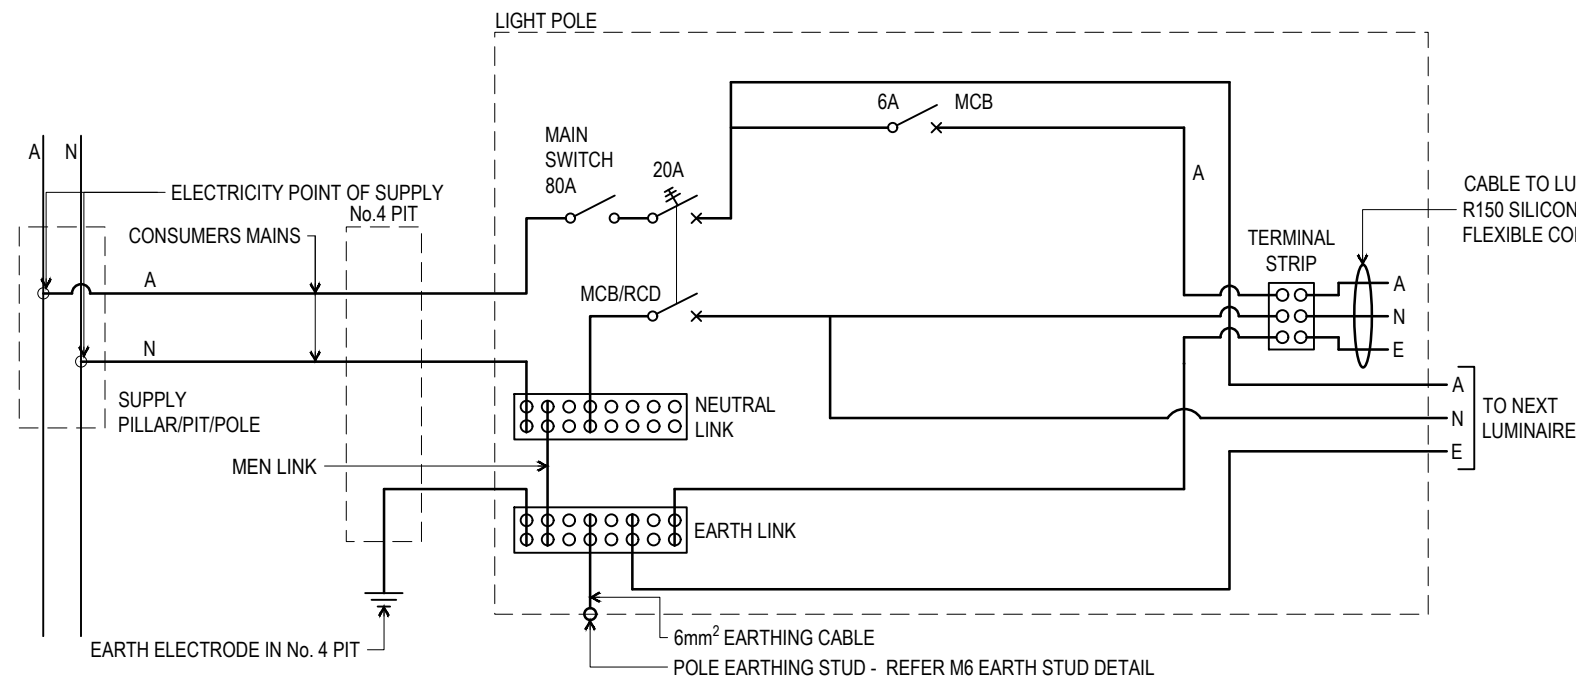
LIGHT POLE

A N

ELECTRICITY POINT OF SUPPLY

No.4 PIT

CONSUMERS MAINS

A

N

SUPPLY PILLAR/PIT/POLE

MEN LINK

EARTH ELECTRODE IN No. 4 PIT

MAIN SWITCH 80A

20A

6A MCB

A

MCB/RCD

NEUTRAL LINK

EARTH LINK

$6mm^2$ EARTHING CABLE

POLE EARTHING STUD - REFER M6 EARTH STUD DETAIL

TERMINAL STRIP

CABLE TO LU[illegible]
R150 SILICON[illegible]
FLEXIBLE CO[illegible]

A
N
E

A
N
E

TO NEXT LUMINAIRE